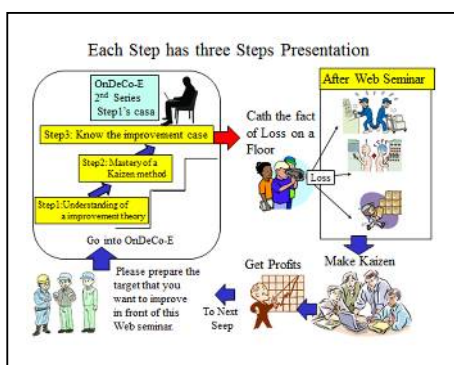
Each Step has three Steps Presentation

OnDeCo-E
2$^{nd}$ Series
Step1's casa

Step3: Know the improvement case

Step2: Mastery of a Kaizen method

Step1:Understanding of a improvement theory

Go into OnDeCo-E

Cath the fact of Loss on a Floor

Loss

After Web Seminar

Make Kaizen

Get Profits

To Next Seep

Please prepare the target that you want to improve in front of this Web seminar.